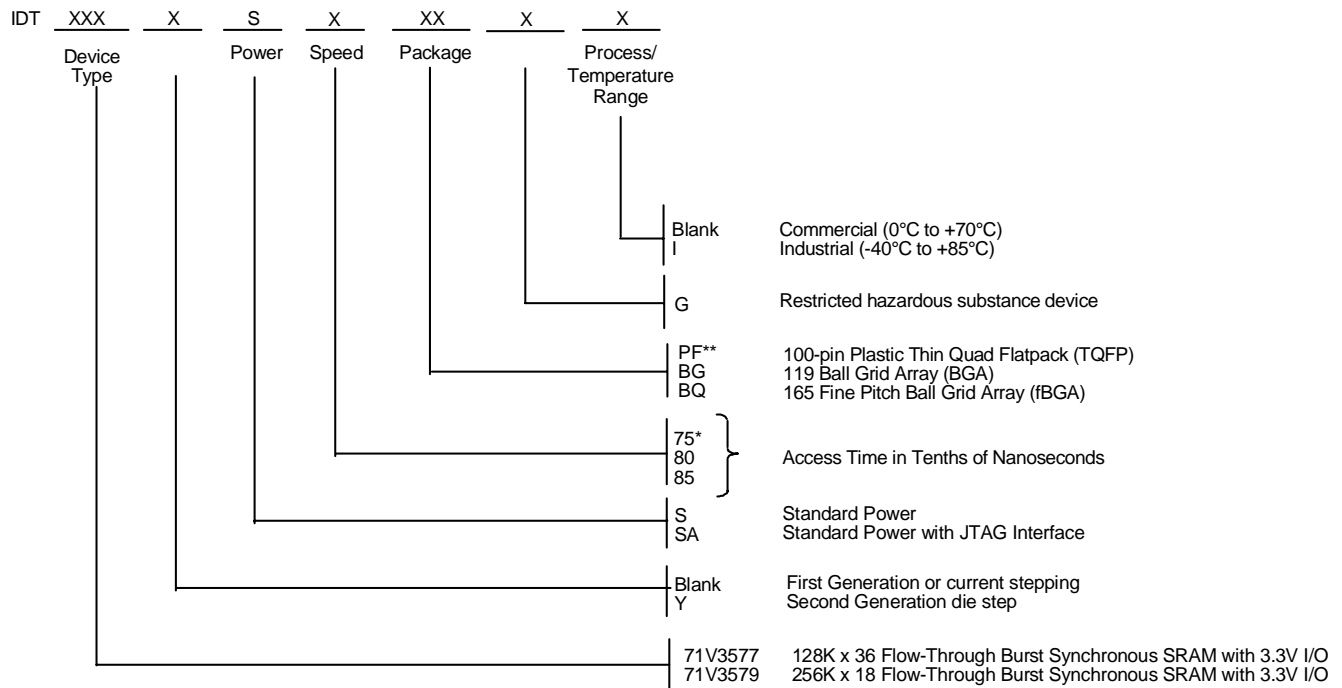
IDT XXX X S X XX X X

Device Type

Power

Speed

Package

Process/ Temperature Range

Blank Commercial (0°C to +70°C)
I Industrial (-40°C to +85°C)

G Restricted hazardous substance device

PF** 100-pin Plastic Thin Quad Flatpack (TQFP)
BG 119 Ball Grid Array (BGA)
BQ 165 Fine Pitch Ball Grid Array (fBGA)

75*
80
85
Access Time in Tenths of Nanoseconds

S Standard Power
SA Standard Power with JTAG Interface

Blank First Generation or current stepping
Y Second Generation die step

71V3577 128K x 36 Flow-Through Burst Synchronous SRAM with 3.3V I/O
71V3579 256K x 18 Flow-Through Burst Synchronous SRAM with 3.3V I/O